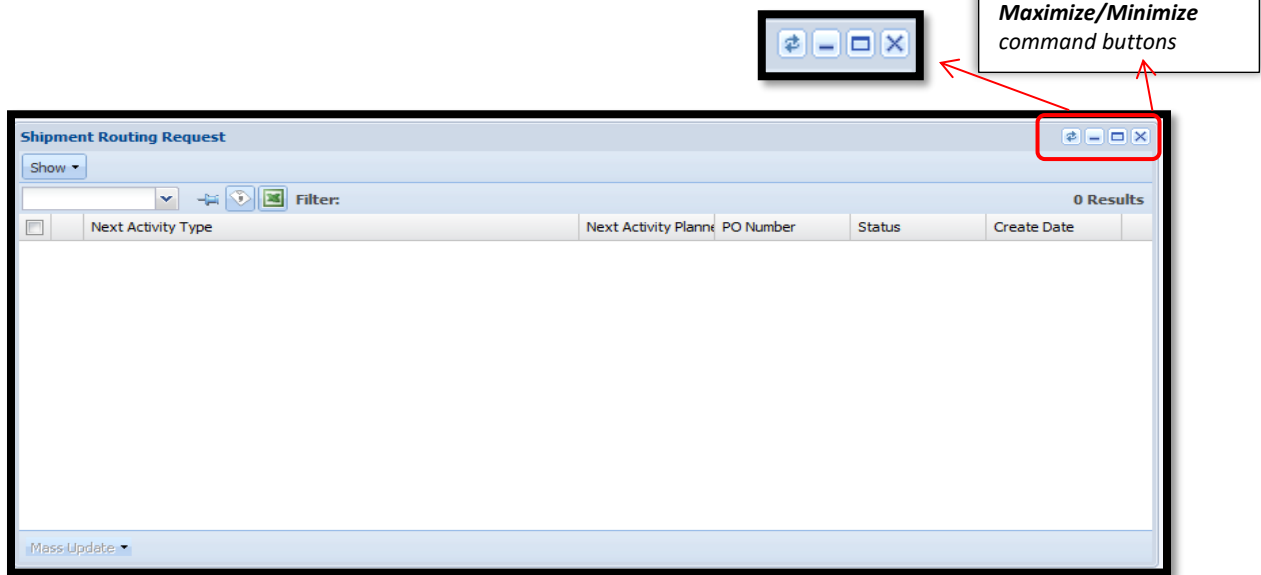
Maximize/Minimize command buttons

Shipment Routing Request

Show

Filter:

0 Results

| | | Next Activity Type | Next Activity Planne | PO Number | Status | Create Date |
|---|---|---|---|---|---|---|

Mass Update